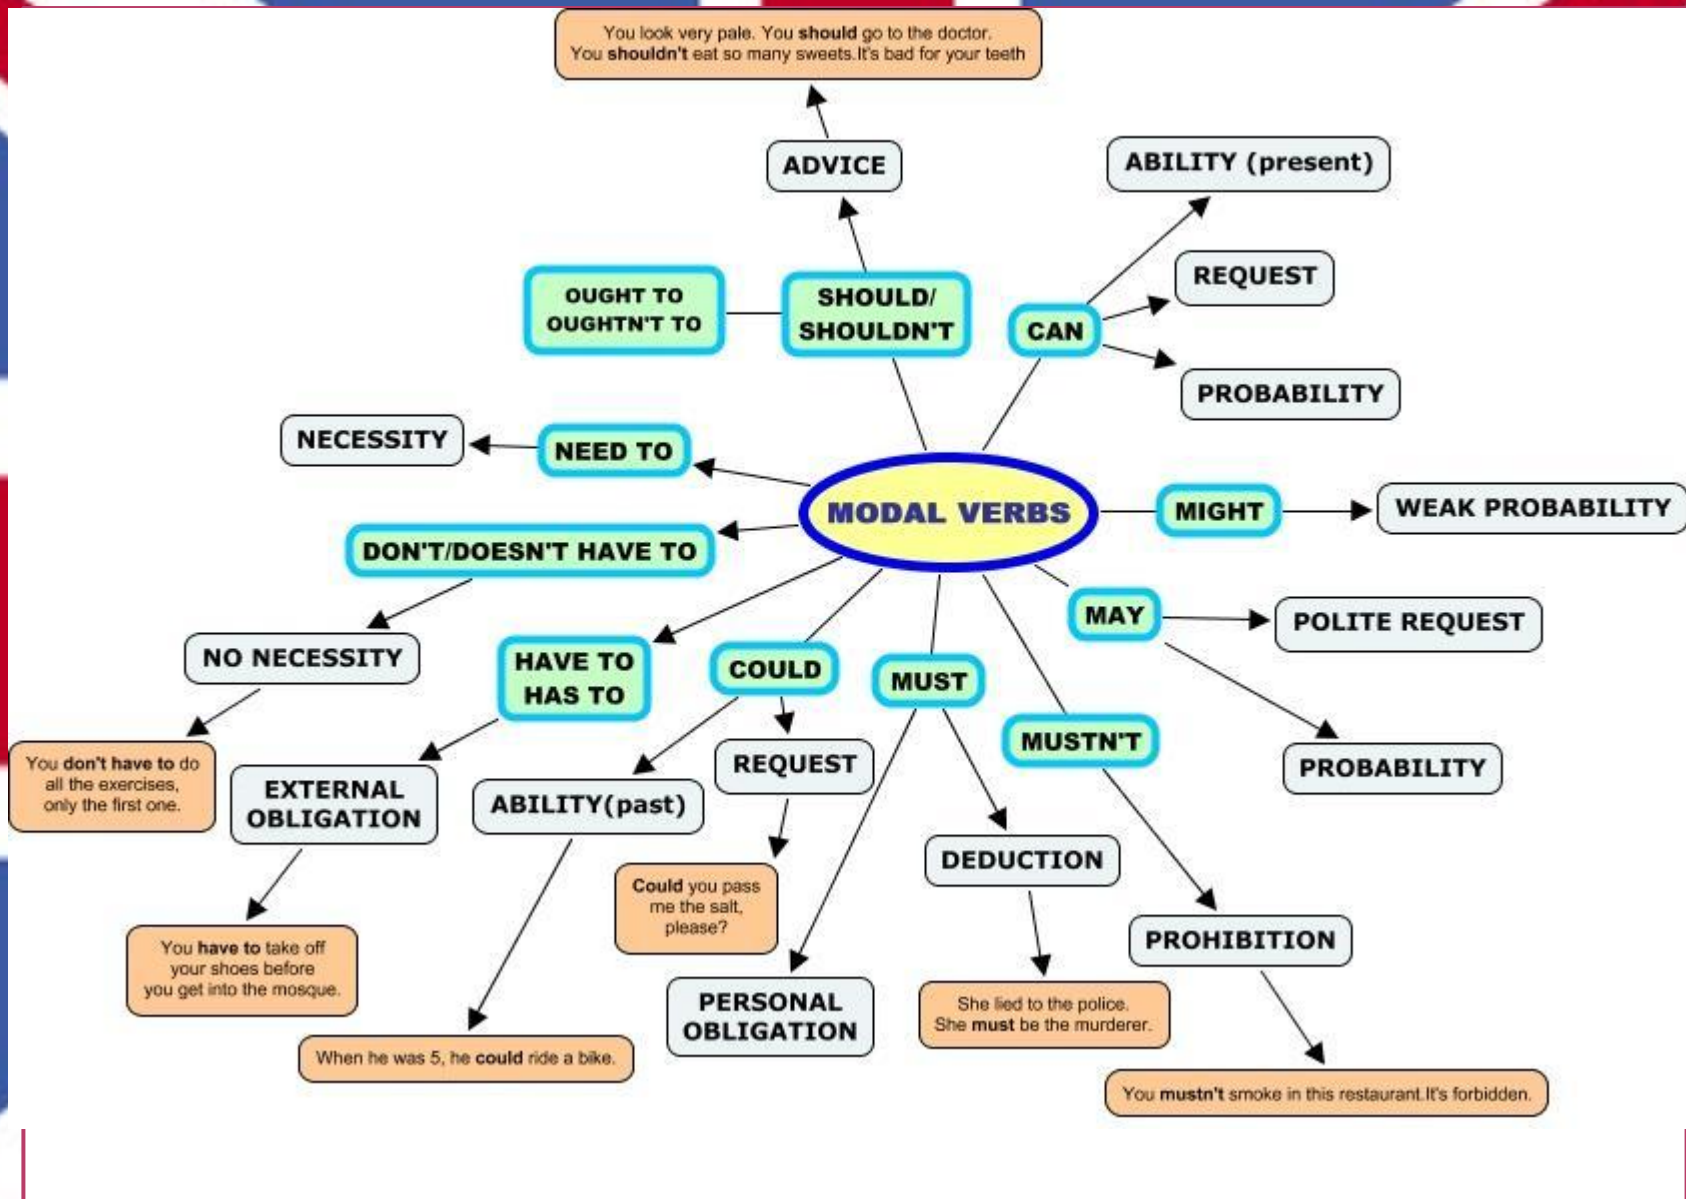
You look very pale. You should go to the doctor.
You shouldn't eat so many sweets.It's bad for your teeth

ADVICE

ABILITY (present)

OUGHT TO
OUGHTN'T TO

SHOULD/
SHOULDN'T

CAN

REQUEST

PROBABILITY

NECESSITY

NEED TO

MODAL VERBS

MIGHT

WEAK PROBABILITY

DON'T/DOESN'T HAVE TO

MAY

POLITE REQUEST

NO NECESSITY

HAVE TO
HAS TO

COULD

MUST

MUSTN'T

PROBABILITY

You don't have to do all the exercises, only the first one.

EXTERNAL OBLIGATION

ABILITY(past)

REQUEST

DEDUCTION

Could you pass me the salt, please?

PROHIBITION

You have to take off your shoes before you get into the mosque.

PERSONAL OBLIGATION

She lied to the police.
She must be the murderer.

When he was 5, he could ride a bike.

You mustn't smoke in this restaurant.It's forbidden.